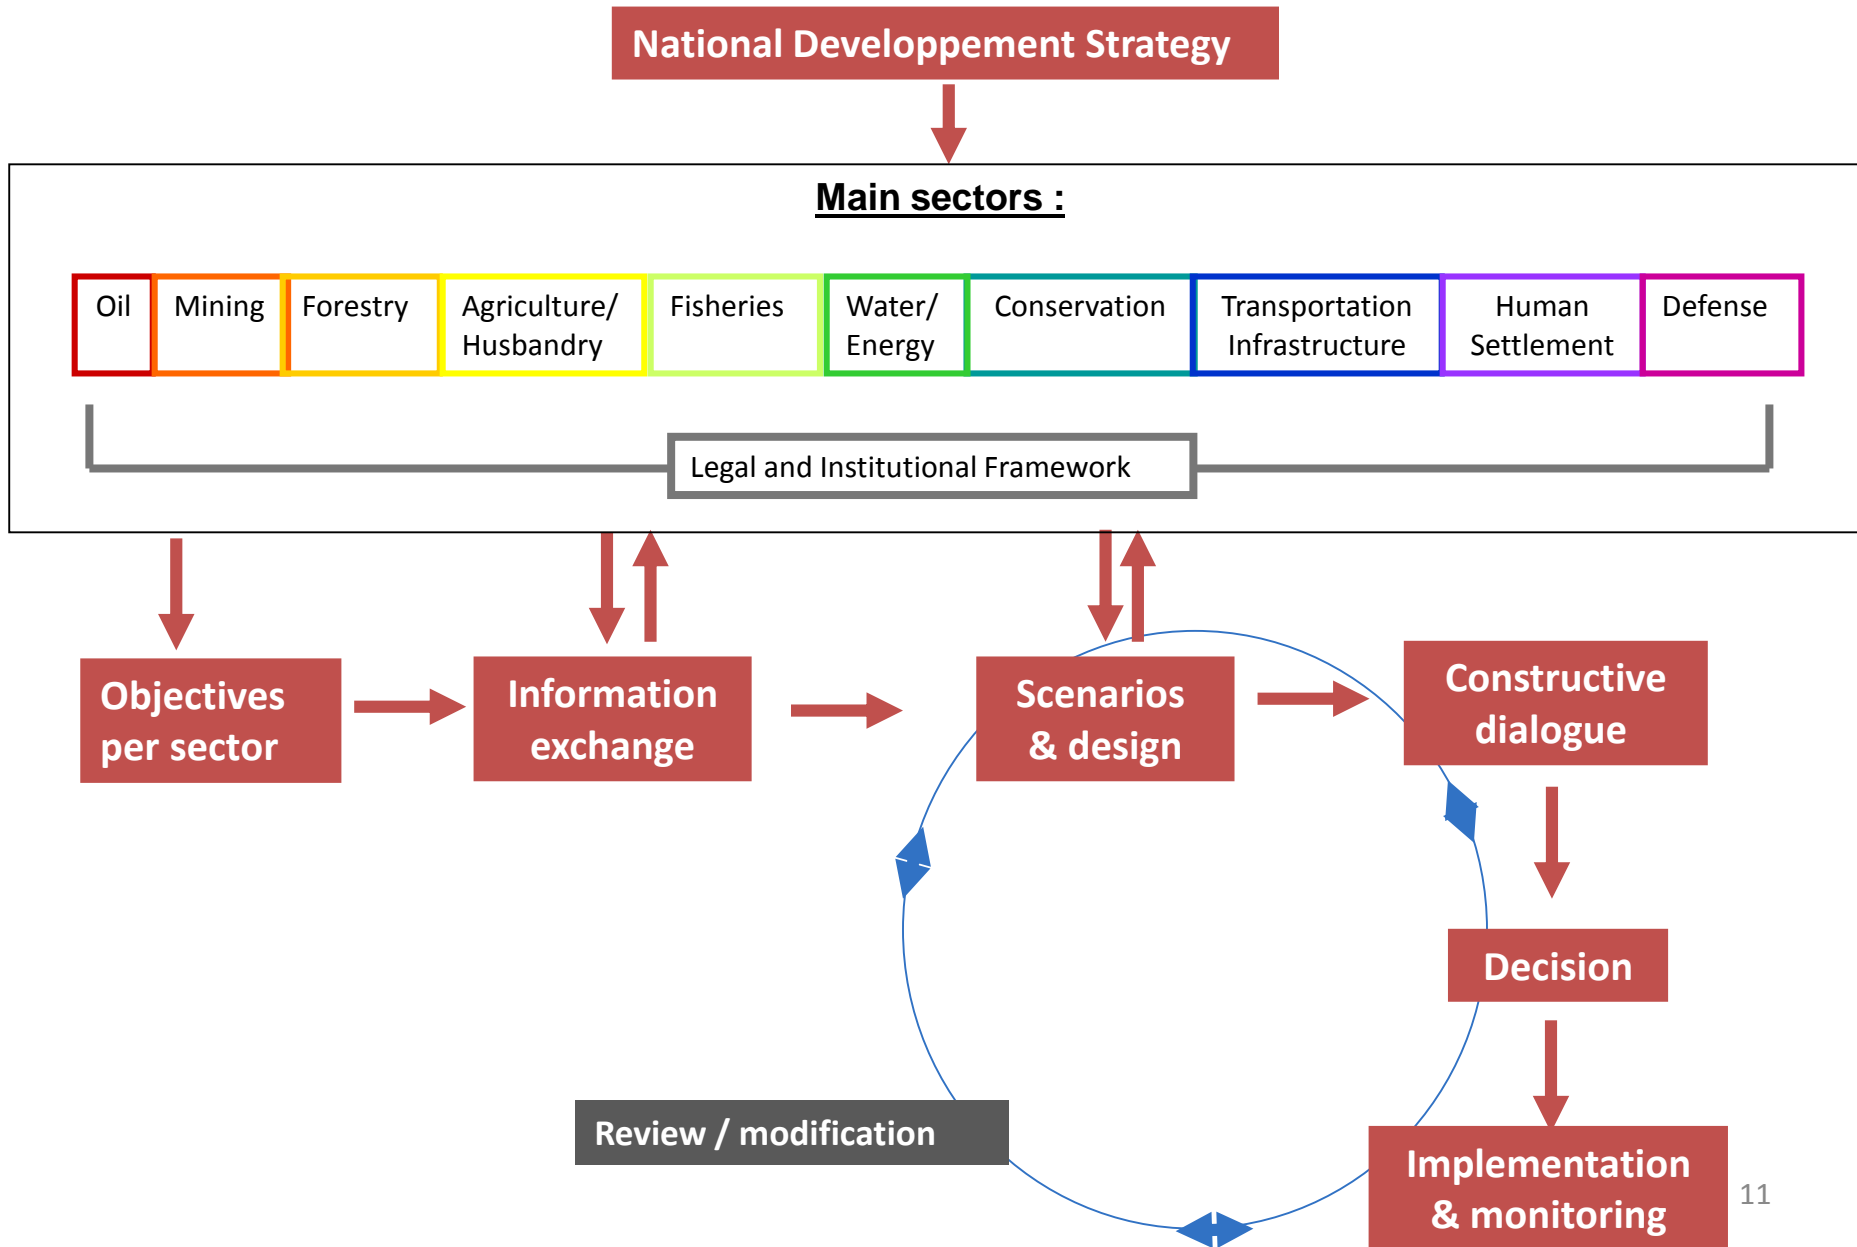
National Developpement Strategy

Main sectors :

| Oil | Mining | Forestry | Agriculture/ Husbandry | Fisheries | Water/ Energy | Conservation | Transportation Infrastructure | Human Settlement | Defense |
|---|---|---|---|---|---|---|---|---|---|

Legal and Institutional Framework

Objectives per sector

Information exchange

Scenarios & design

Constructive dialogue

Decision

Implementation & monitoring

Review / modification

11